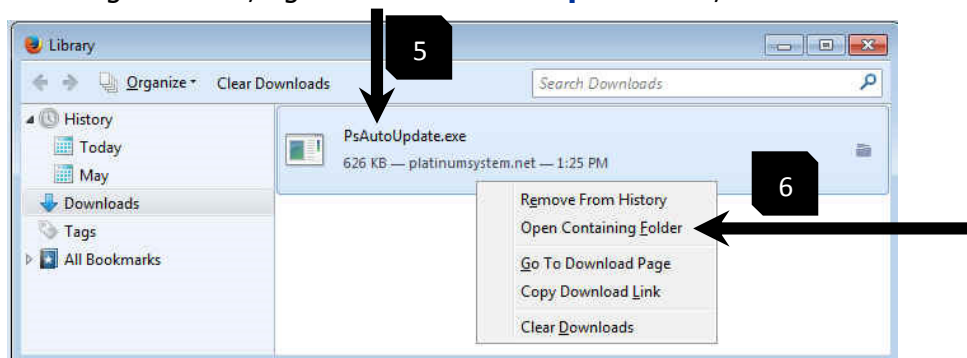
Library

5

Organize · Clear Downloads

Search Downloads

History
Today
May
Downloads
Tags
All Bookmarks

PsAutoUpdate.exe
626 KB — platinumsystem.net — 1:25 PM

6

Remove From History
Open Containing Folder
Go To Download Page
Copy Download Link
Clear Downloads